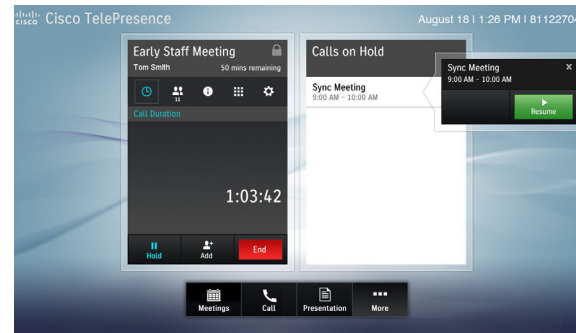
cisco Cisco TelePresence

August 18 | 1:26 PM | 8112270

Early Staff Meeting

Tom Smith

50 mins remaining

11

Call Duration

1:03:42

Hold

Add

End

Calls on Hold

Sync Meeting

9:00 AM - 10:00 AM

Sync Meeting

9:00 AM - 10:00 AM

×

Resume

Meetings

Call

Presentation

More